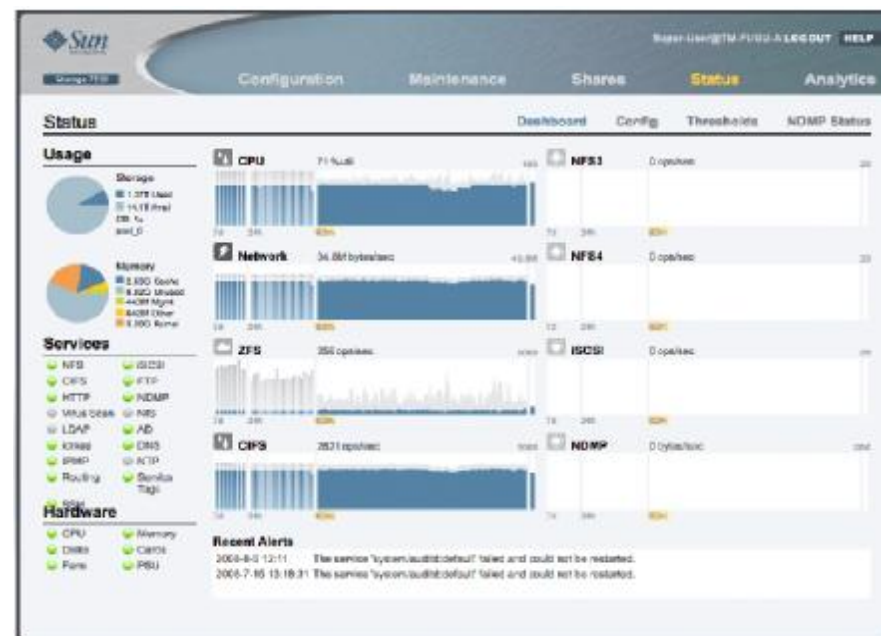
Sun

Storage 7110

Super-User@TM-FUSU-A LOGOUT HELP

Configuration Maintenance Shares Status Analytics

Status

Dashboard Config Thresholds NDMP Status

Usage

Storage
1.37T Used
14.1T Avail
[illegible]
pool_0

Memory
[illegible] Cache
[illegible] Unused
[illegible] Mgmt
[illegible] Other
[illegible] Kernel

Services

NFS
iSCSI
CIFS
FTP
HTTP
NDMP
Virus Scan
NIS
LDAP
AD
iDMap
DNS
IPMP
NTP
Routing
Service Tags
SMTP

Hardware

CPU
Memory
Disks
Cards
Fans
PSU

CPU 71 %util

Network 34.8M bytes/sec

ZFS 356 ops/sec

CIFS 2631 ops/sec

NFS3 0 ops/sec

NFS4 0 ops/sec

iSCSI 0 ops/sec

NDMP 0 bytes/sec

Recent Alerts

2008-8-5 12:11 The service "system/auditd:default" failed and could not be restarted.
2008-7-16 13:18:31 The service "system/auditd:default" failed and could not be restarted.